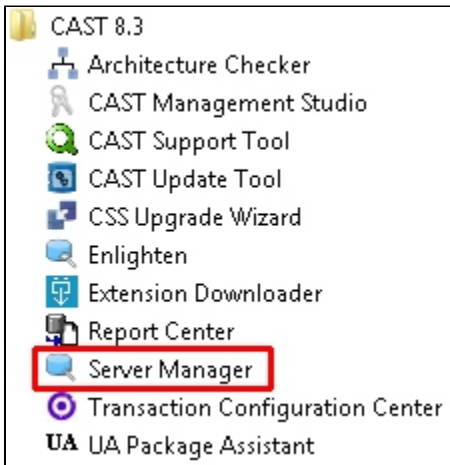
CAST 8.3
Architecture Checker
CAST Management Studio
CAST Support Tool
CAST Update Tool
CSS Upgrade Wizard
Enlighten
Extension Downloader
Report Center
Server Manager
Transaction Configuration Center
UA UA Package Assistant